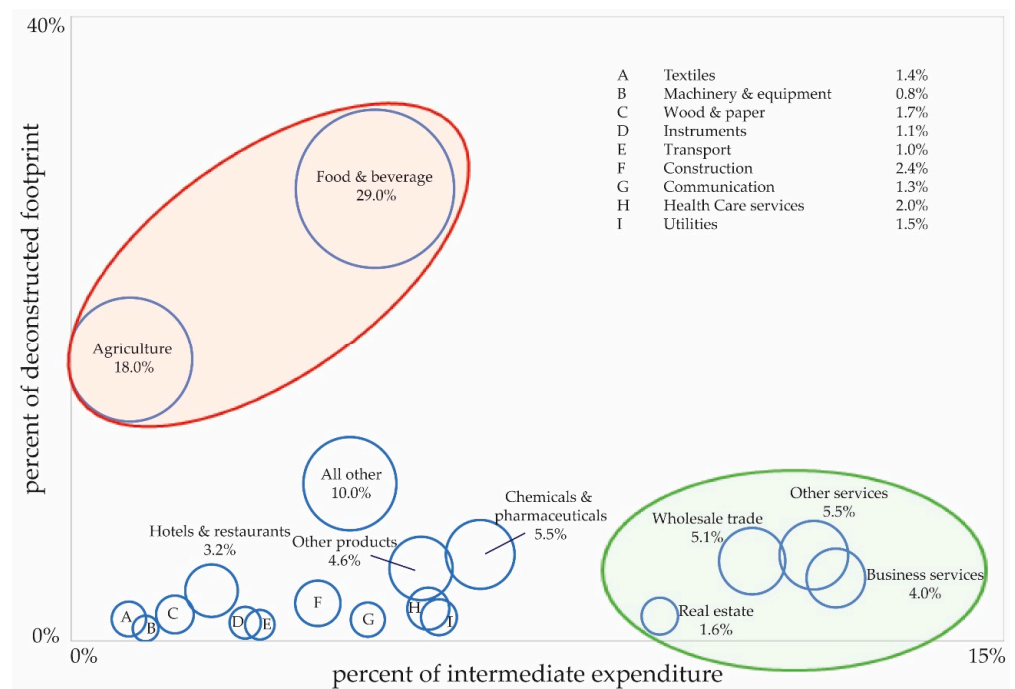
40%

percent of deconstructed footprint

| A | Textiles | 1.4% |
|---|---|---|
| B | Machinery & equipment | 0.8% |
| C | Wood & paper | 1.7% |
| D | Instruments | 1.1% |
| E | Transport | 1.0% |
| F | Construction | 2.4% |
| G | Communication | 1.3% |
| H | Health Care services | 2.0% |
| I | Utilities | 1.5% |

Food & beverage
29.0%

Agriculture
18.0%

All other
10.0%

Hotels & restaurants
3.2%

Other products
4.6%

Chemicals & pharmaceuticals
5.5%

Wholesale trade
5.1%

Other services
5.5%

Business services
4.0%

Real estate
1.6%

A B C D E F G H I

0%

0%

percent of intermediate expenditure

15%